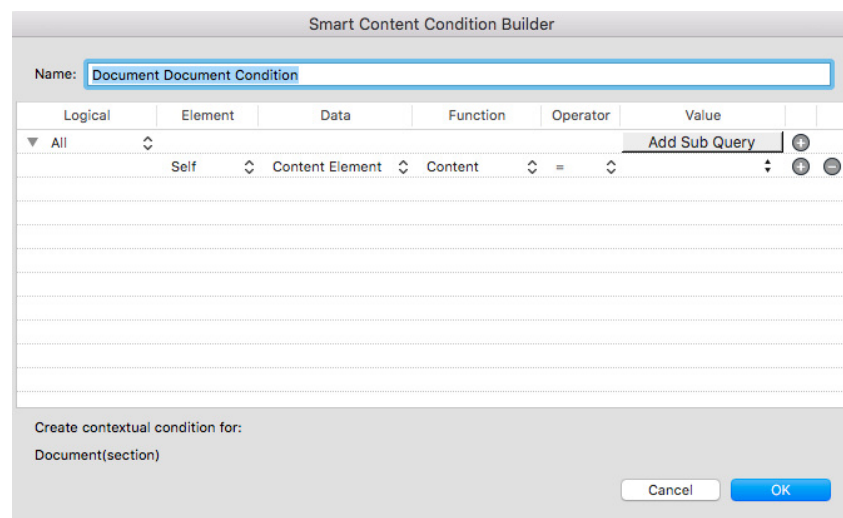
Smart Content Condition Builder

Name: Document Document Condition

| Logical | Element | Data | Function | Operator | Value |
|---|---|---|---|---|---|
| All | | | | | Add Sub Query |
| | Self | Content Element | Content | = | |

Create contextual condition for:

Document(section)

Cancel OK